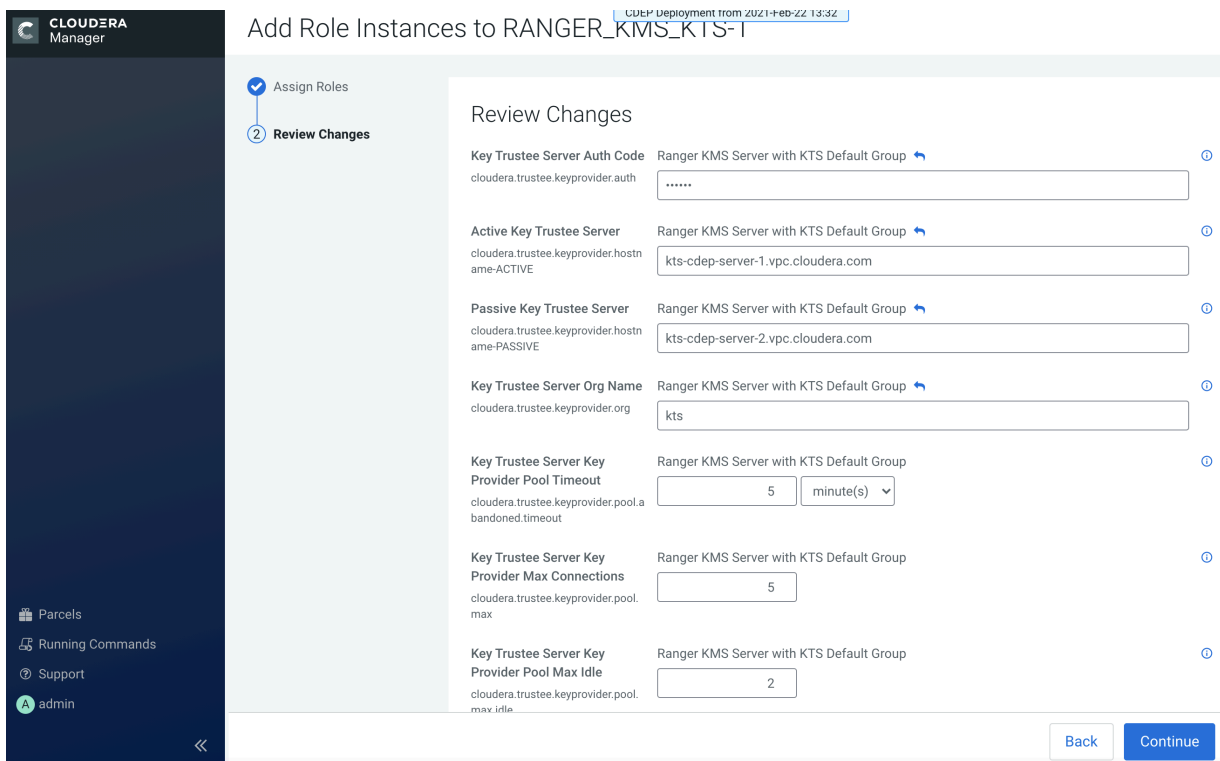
CLOUDERA Manager

Add Role Instances to RANGER_KMS_KTS-1

CDEP Deployment from 2021-Feb-22 13:32

Assign Roles

2 Review Changes

Review Changes

Key Trustee Server Auth Code
cloudera.trustee.keyprovider.auth
Ranger KMS Server with KTS Default Group
••••••

Active Key Trustee Server
cloudera.trustee.keyprovider.hostname-ACTIVE
Ranger KMS Server with KTS Default Group
kts-cdep-server-1.vpc.cloudera.com

Passive Key Trustee Server
cloudera.trustee.keyprovider.hostname-PASSIVE
Ranger KMS Server with KTS Default Group
kts-cdep-server-2.vpc.cloudera.com

Key Trustee Server Org Name
cloudera.trustee.keyprovider.org
Ranger KMS Server with KTS Default Group
kts

Key Trustee Server Key Provider Pool Timeout
cloudera.trustee.keyprovider.pool.abandoned.timeout
Ranger KMS Server with KTS Default Group
5 minute(s)

Key Trustee Server Key Provider Max Connections
cloudera.trustee.keyprovider.pool.max
Ranger KMS Server with KTS Default Group
5

Key Trustee Server Key Provider Pool Max Idle
cloudera.trustee.keyprovider.pool.max.idle
Ranger KMS Server with KTS Default Group
2

Parcels
Running Commands
Support
A admin

Back
Continue